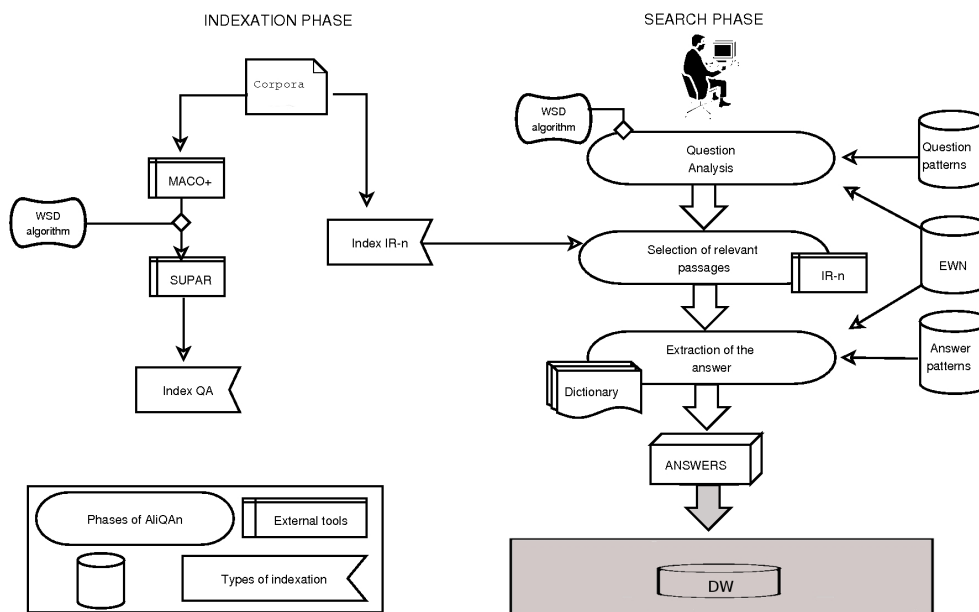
INDEXATION PHASE

SEARCH PHASE

Corpora

MACO+

WSD algorithm

SUPAR

Index QA

Index IR-n

WSD algorithm

Question Analysis

Question patterns

Selection of relevant passages

IR-n

EWN

Extraction of the answer

Answer patterns

Dictionary

ANSWERS

Phases of AliQAn

External tools

Types of indexation

DW